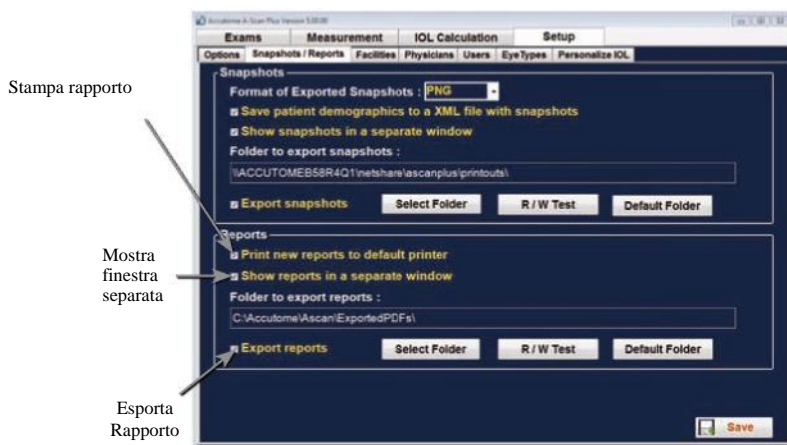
Accutome A-Scan Plus Version 5.00.00

Exams | Measurement | IOL Calculation | Setup

Options | Snapshots / Reports | Facilities | Physicians | Users | EyeTypes | Personalize IOL

Stampa rapporto

Snapshots

Format of Exported Snapshots : PNG

Save patient demographics to a XML file with snapshots

Show snapshots in a separate window

Folder to export snapshots :

\\ACCUTOMEB58R4Q1\netshare\ascanplus\printouts\

Export snapshots

Select Folder

R / W Test

Default Folder

Reports

Mostra finestra separata

Print new reports to default printer

Show reports in a separate window

Folder to export reports :

C:\Accutome\Ascan\ExportedPDFs\

Export reports

Select Folder

R / W Test

Default Folder

Esporta Rapporto

Save